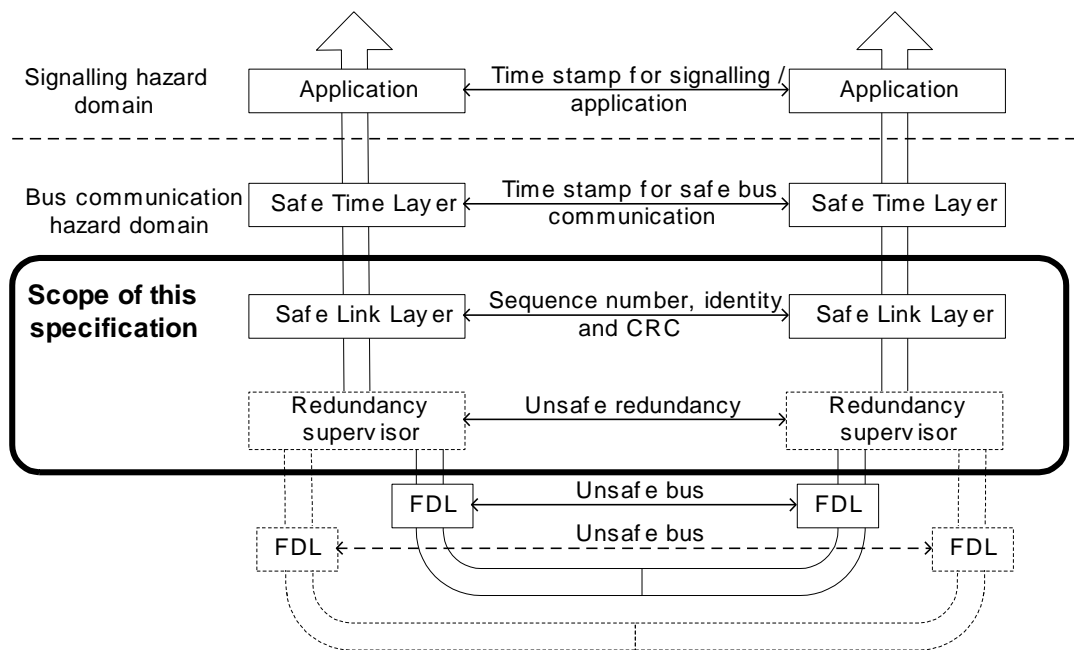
Signalling hazard domain

Application

Time stamp for signalling / application

Application

Bus communication hazard domain

Safe Time Layer

Time stamp for safe bus communication

Safe Time Layer

Scope of this specification

Safe Link Layer

Sequence number, identity and CRC

Safe Link Layer

Redundancy supervisor

Unsafe redundancy

Redundancy supervisor

FDL

Unsafe bus

FDL

FDL

Unsafe bus

FDL